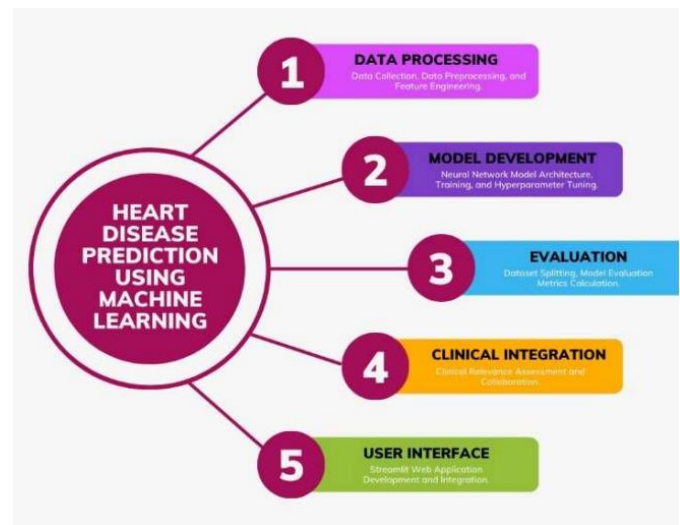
HEART DISEASE PREDICTION USING MACHINE LEARNING

1
DATA PROCESSING
Data Collection, Data Preprocessing, and Feature Engineering.

2
MODEL DEVELOPMENT
Neural Network Model Architecture, Training, and Hyperparameter Tuning.

3
EVALUATION
Dataset Splitting, Model Evaluation Metrics Calculation.

4
CLINICAL INTEGRATION
Clinical Relevance Assessment and Collaboration.

5
USER INTERFACE
Streamlit Web Application Development and Integration.